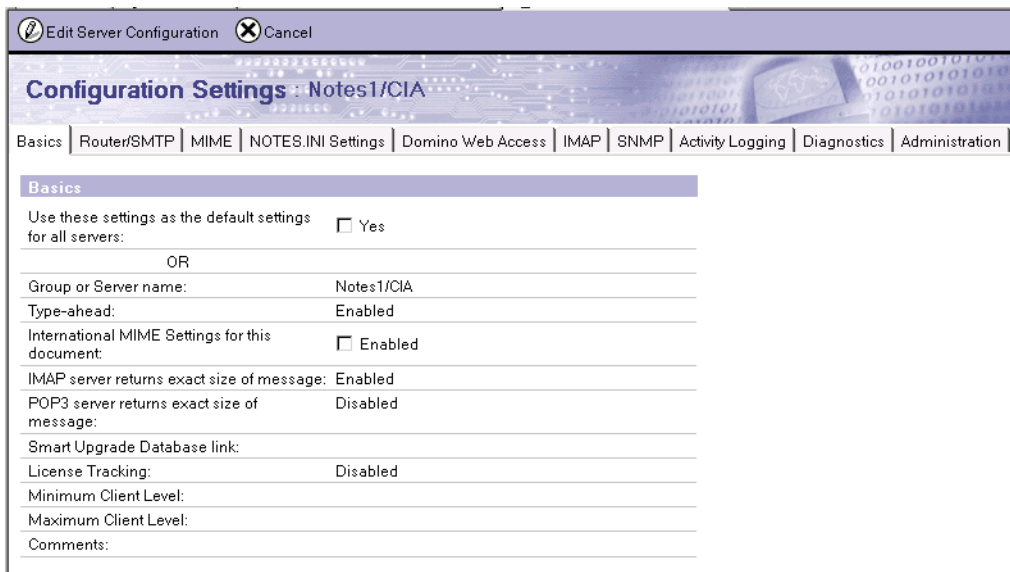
Edit Server Configuration  Cancel

Configuration Settings : Notes1/CIA

Basics | Router/SMTP | MIME | NOTES.INI Settings | Domino Web Access | IMAP | SNMP | Activity Logging | Diagnostics | Administration

Basics

| | |
|---|---|
| Use these settings as the default settings for all servers: | ☐ Yes |
| OR | |
| Group or Server name: | Notes1/CIA |
| Type-ahead: | Enabled |
| International MIME Settings for this document: | ☐ Enabled |
| IMAP server returns exact size of message: | Enabled |
| POP3 server returns exact size of message: | Disabled |
| Smart Upgrade Database link: | |
| License Tracking: | Disabled |
| Minimum Client Level: | |
| Maximum Client Level: | |
| Comments: | |